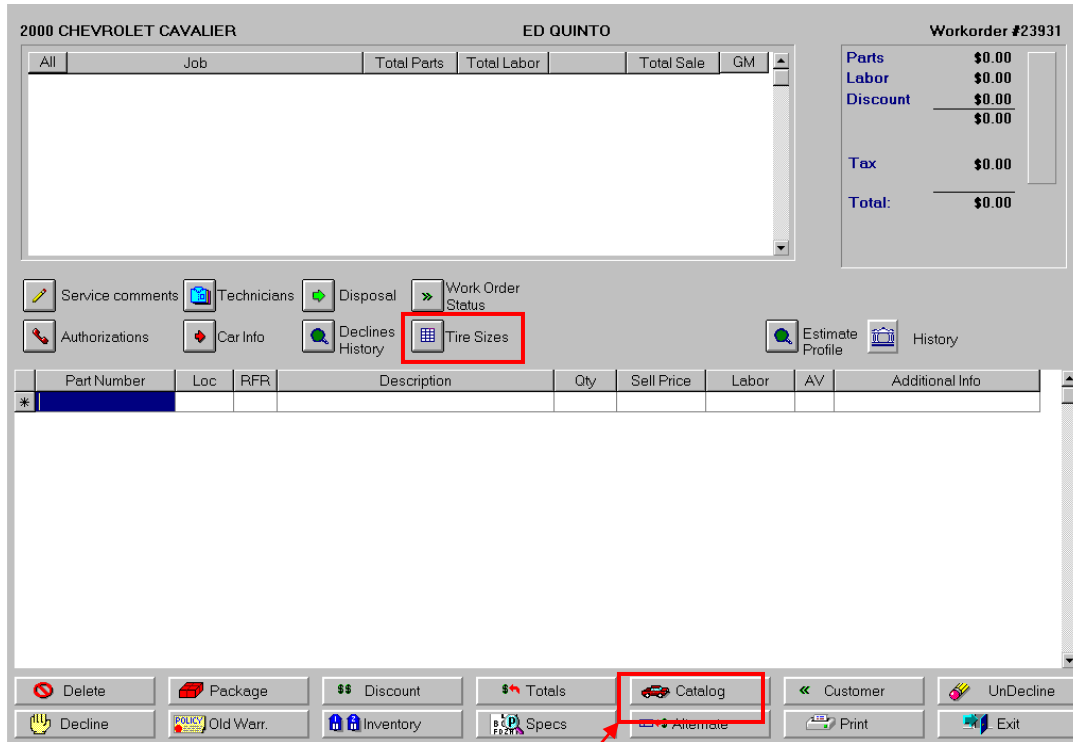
2000 CHEVROLET CAVALIER
ED QUINTO
Workorder #23931

| All | Job | Total Parts | Total Labor | | Total Sale | GM |
|---|---|---|---|---|---|---|

Parts $0.00
Labor $0.00
Discount $0.00
$0.00
Tax $0.00
Total: $0.00

Service comments
Technicians
Disposal
Work Order Status
Authorizations
Car Info
Declines History
Tire Sizes
Estimate Profile
History

| Part Number | Loc | RFR | Description | Qty | Sell Price | Labor | AV | Additional Info |
|---|---|---|---|---|---|---|---|---|
| * | | | | | | | | |

Delete
Package
Discount
Totals
Catalog
Customer
UnDecline
Decline
Old Warr.
Inventory
Specs
Alternate
Print
Exit